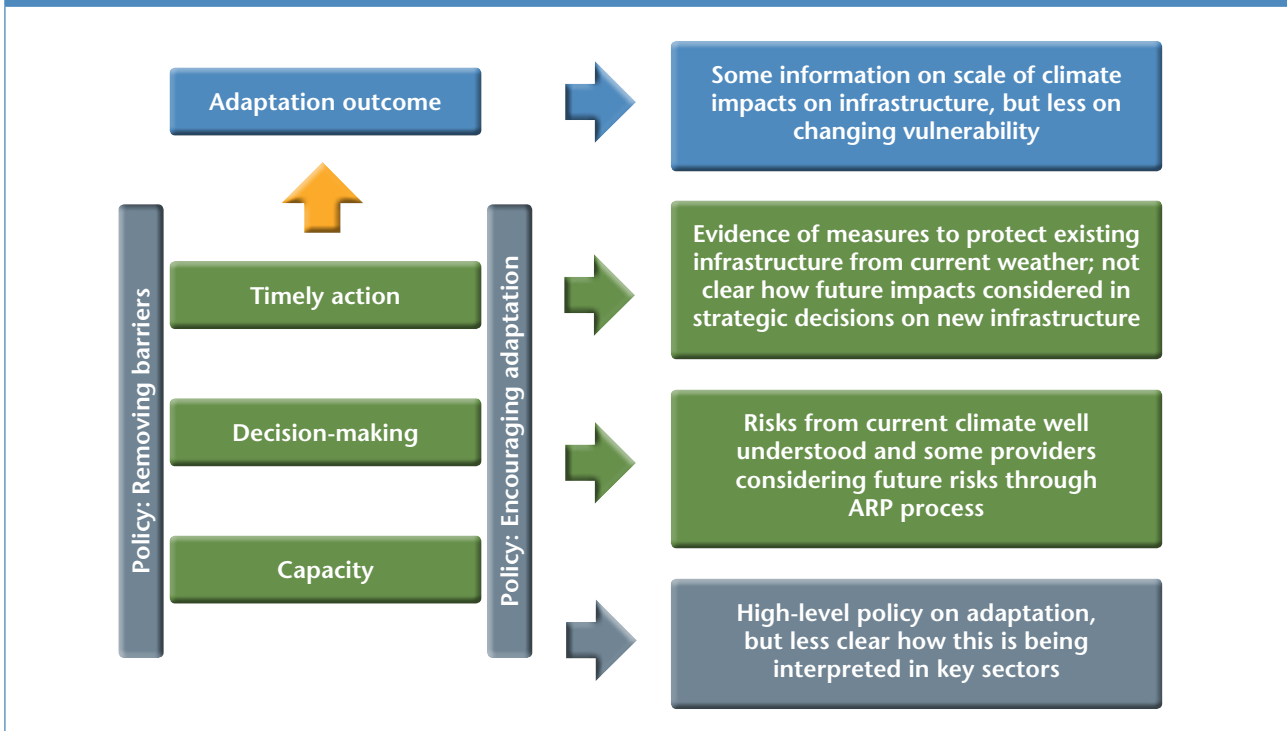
Adaptation outcome

Some information on scale of climate impacts on infrastructure, but less on changing vulnerability

Policy: Removing barriers

Timely action

Decision-making

Capacity

Policy: Encouraging adaptation

Evidence of measures to protect existing infrastructure from current weather; not clear how future impacts considered in strategic decisions on new infrastructure

Risks from current climate well understood and some providers considering future risks through ARP process

High-level policy on adaptation, but less clear how this is being interpreted in key sectors